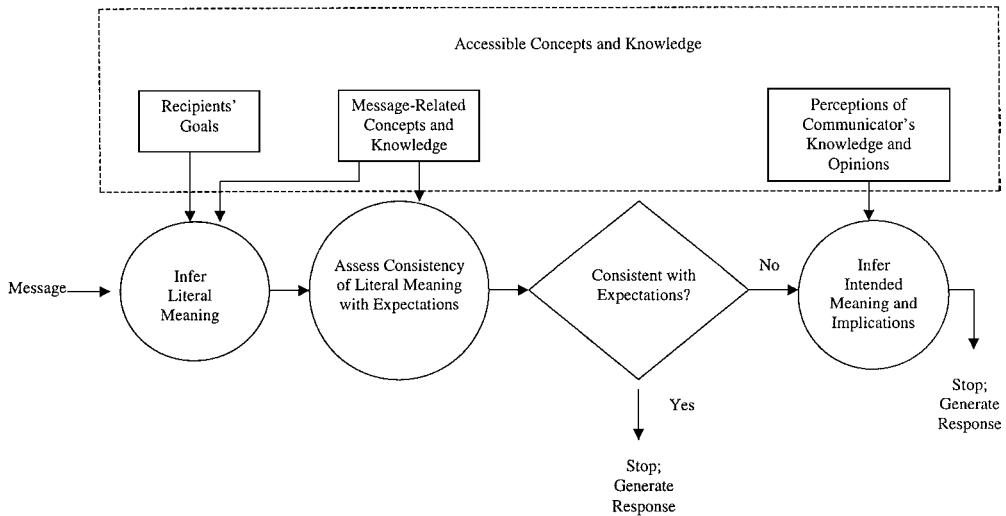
Accessible Concepts and Knowledge

Recipients' Goals

Message-Related Concepts and Knowledge

Perceptions of Communicator's Knowledge and Opinions

Message

Infer Literal Meaning

Assess Consistency of Literal Meaning with Expectations

Consistent with Expectations?

No

Yes

Infer Intended Meaning and Implications

Stop; Generate Response

Stop; Generate Response